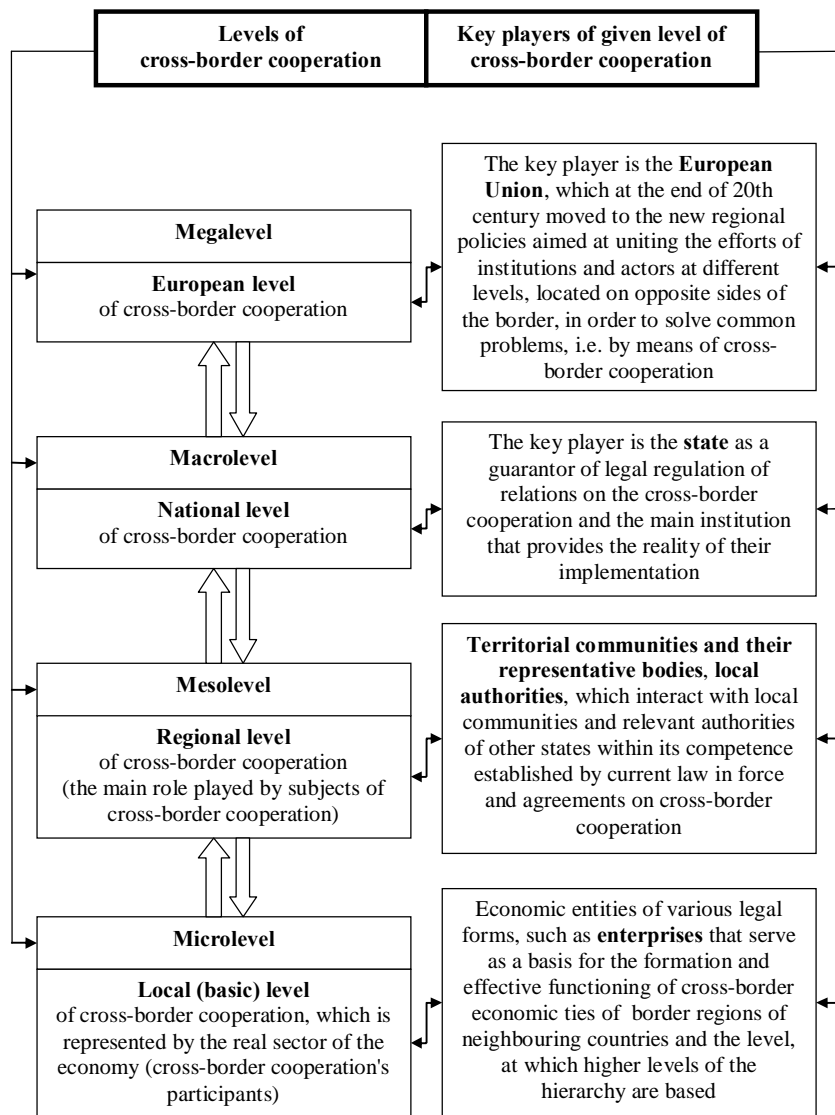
Levels of cross-border cooperation

Key players of given level of cross-border cooperation

Megalevel

European level of cross-border cooperation

The key player is the European Union, which at the end of 20th century moved to the new regional policies aimed at uniting the efforts of institutions and actors at different levels, located on opposite sides of the border, in order to solve common problems, i.e. by means of cross-border cooperation

Macrolevel

National level of cross-border cooperation

The key player is the state as a guarantor of legal regulation of relations on the cross-border cooperation and the main institution that provides the reality of their implementation

Mesolevel

Regional level of cross-border cooperation (the main role played by subjects of cross-border cooperation)

Territorial communities and their representative bodies, local authorities, which interact with local communities and relevant authorities of other states within its competence established by current law in force and agreements on cross-border cooperation

Microlevel

Local (basic) level of cross-border cooperation, which is represented by the real sector of the economy (cross-border cooperation's participants)

Economic entities of various legal forms, such as enterprises that serve as a basis for the formation and effective functioning of cross-border economic ties of border regions of neighbouring countries and the level, at which higher levels of the hierarchy are based